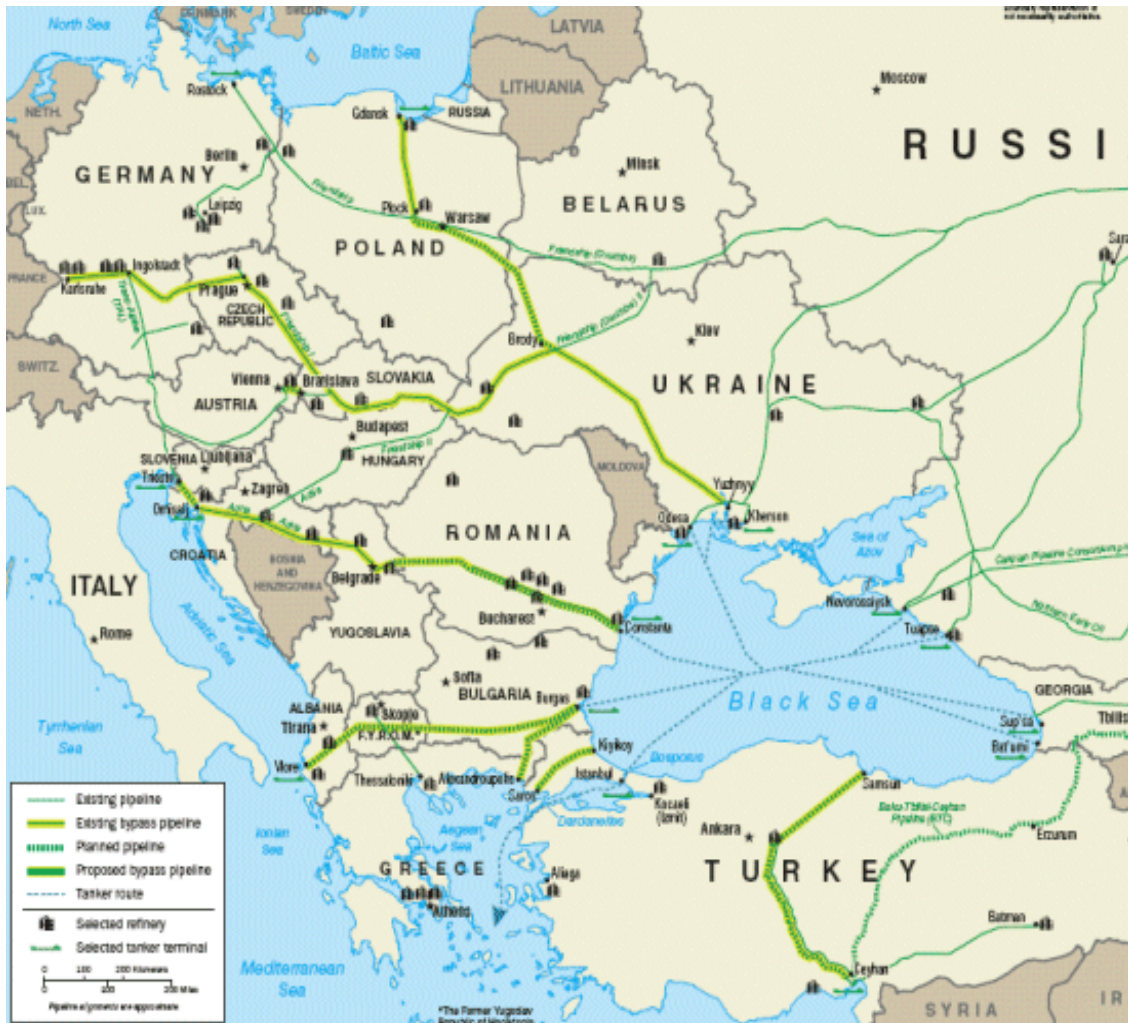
North Sea
DENMARK
LATVIA
Baltic Sea
LITHUANIA
Moscow
RUSSI
Rostock
Gdansk
RUSSIA
NETH.
Berlin
Minsk
GERMANY
Plock
Warsaw
BELARUS
LUX.
Leipzig
Druzhba
POLAND
Friendship (Druzhba)
Sar
FRANCE
Karlsruhe
Ingolstadt
Prague
CZECH REPUBLIC
Friendship (Druzhba)
Kiev
Brody
SWITZ.
Vienna
Bratislava
SLOVAKIA
UKRAINE
AUSTRIA
Budapest
HUNGARY
SLOVENIA
Ljubljana
Trieste
Zagreb
Adria
MOLDOVA
Yuzhnyy
Omisalj
Adria
Odesa
Kherson
CROATIA
ROMANIA
Sea of Azov
BOSNIA AND HERZEGOVINA
ITALY
Belgrade
Caspian Pipeline Consortium
Novorossiysk
Bucharest
Constanta
Tuapse
Rome
YUGOSLAVIA
Adriatic Sea
Sofia
BULGARIA
Burgas
GEORGIA
ALBANIA
Tirana
Skopje
F.Y.R.O.M.*
Black Sea
Sup'sa
Tbilisi
Tyrrhenian Sea
Batumi
Kiyikoy
Vlore
Thessaloniki
Alexandroupolis
Bosporus
Istanbul
Samsun
Saros
Kocaeli (Izmit)
Existing pipeline
Existing bypass pipeline
Dardanelles
Baku-Tbilisi-Ceyhan Pipeline (BTC)
Planned pipeline
Ankara
Erzurum
Proposed bypass pipeline
Ionian Sea
Aegean Sea
Tanker route
GREECE
Aliaga
TURKEY
Selected refinery
Athens
Selected tanker terminal
Batman
0 100 200 Kilometers
0 100 200 Miles
Pipeline alignments are approximate
Mediterranean Sea
Ceyhan
*The Former Yugoslav Republic of Macedonia
SYRIA
IR